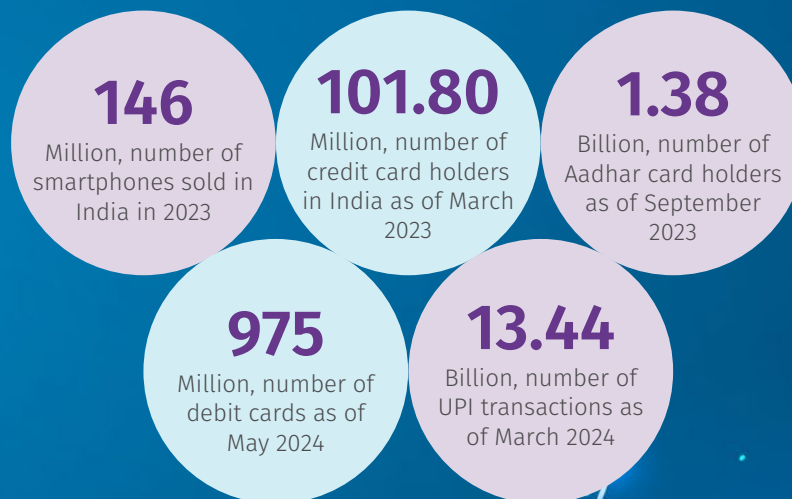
146
Million, number of smartphones sold in India in 2023

101.80
Million, number of credit card holders in India as of March 2023

1.38
Billion, number of Aadhar card holders as of September 2023

975
Million, number of debit cards as of May 2024

13.44
Billion, number of UPI transactions as of March 2024